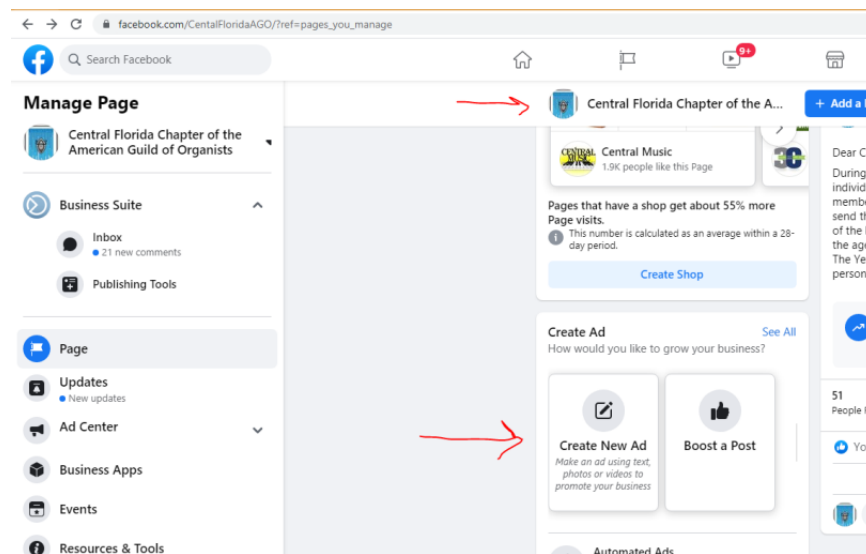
facebook.com/CentalFloridaAGO/?ref=pages_you_manage

Search Facebook

9+

Manage Page

Central Florida Chapter of the American Guild of Organists

Business Suite

Inbox
21 new comments

Publishing Tools

Page

Updates
New updates

Ad Center

Business Apps

Events

Resources & Tools

Central Florida Chapter of the A...

+ Add a

Central Music
1.9K people like this Page

Pages that have a shop get about 55% more Page visits.
This number is calculated as an average within a 28-day period.

Create Shop

Create Ad
See All
How would you like to grow your business?

Create New Ad
Make an ad using text, photos or videos to promote your business

Boost a Post

Automated Ads

Dear C
During
individ
memb
send t
of the
the ag
The Ye
person

51
People

Yo